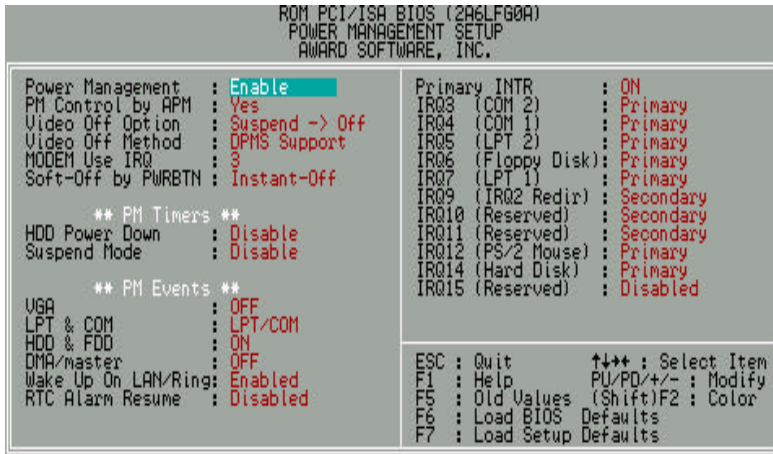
ROM PCI/ISA BIOS (2A6LFG0A)
POWER MANAGEMENT SETUP
AWARD SOFTWARE, INC.

Power Management : Enable
PM Control by APM : Yes
Video Off Option : Suspend -> Off
Video Off Method : DPMS Support
MODEM Use IRQ : 3
Soft-Off by PWRBTN : Instant-Off

** PM Timers **
HDD Power Down : Disable
Suspend Mode : Disable

** PM Events **
VGA : OFF
LPT & COM : LPT/COM
HDD & FDD : ON
DMA/master : OFF
Wake Up On LAN/Ring: Enabled
RTC Alarm Resume : Disabled

Primary INTR : ON
IRQ3 (COM 2) : Primary
IRQ4 (COM 1) : Primary
IRQ5 (LPT 2) : Primary
IRQ6 (Floppy Disk): Primary
IRQ7 (LPT 1) : Primary
IRQ9 (IRQ2 Redir) : Secondary
IRQ10 (Reserved) : Secondary
IRQ11 (Reserved) : Secondary
IRQ12 (PS/2 Mouse) : Primary
IRQ14 (Hard Disk) : Primary
IRQ15 (Reserved) : Disabled

ESC : Quit ↑↓→← : Select Item
F1 : Help PU/PD/+/- : Modify
F5 : Old Values (Shift)F2 : Color
F6 : Load BIOS Defaults
F7 : Load Setup Defaults